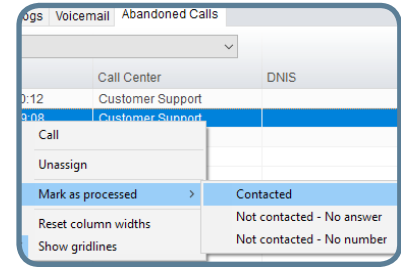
ogs | Voicemail | Abandoned Calls

| | Call Center | DNIS |
|---|---|---|
| 0:12 | Customer Support | |
| 9:08 | Customer Support | |

Call
Unassign
Mark as processed >
Reset column widths
Show gridlines

Contacted
Not contacted - No answer
Not contacted - No number